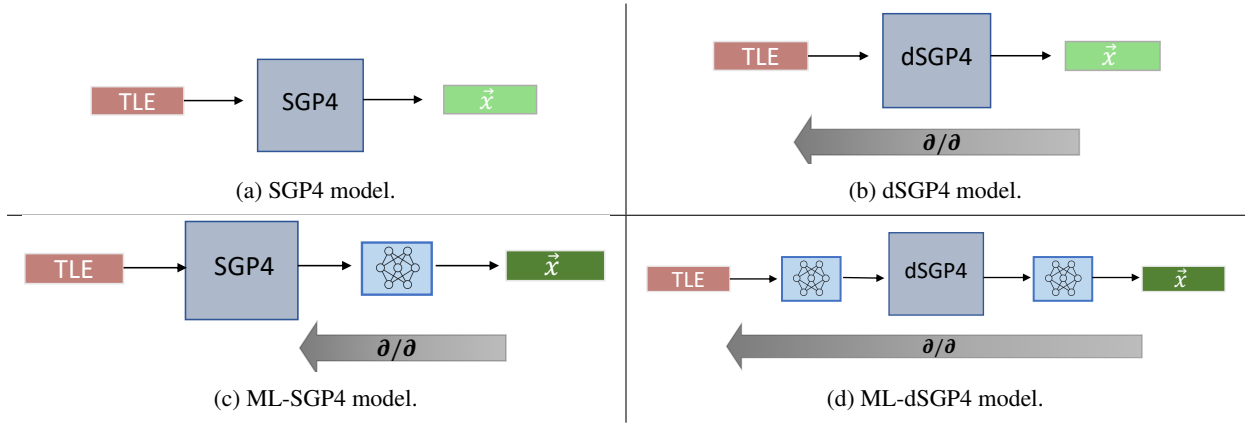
TLE

SGP4

$\vec{x}$

(a) SGP4 model.

TLE

dSGP4

$\vec{x}$

$\partial/\partial$

(b) dSGP4 model.

TLE

SGP4

$\vec{x}$

$\partial/\partial$

(c) ML-SGP4 model.

TLE

dSGP4

$\vec{x}$

$\partial/\partial$

(d) ML-dSGP4 model.